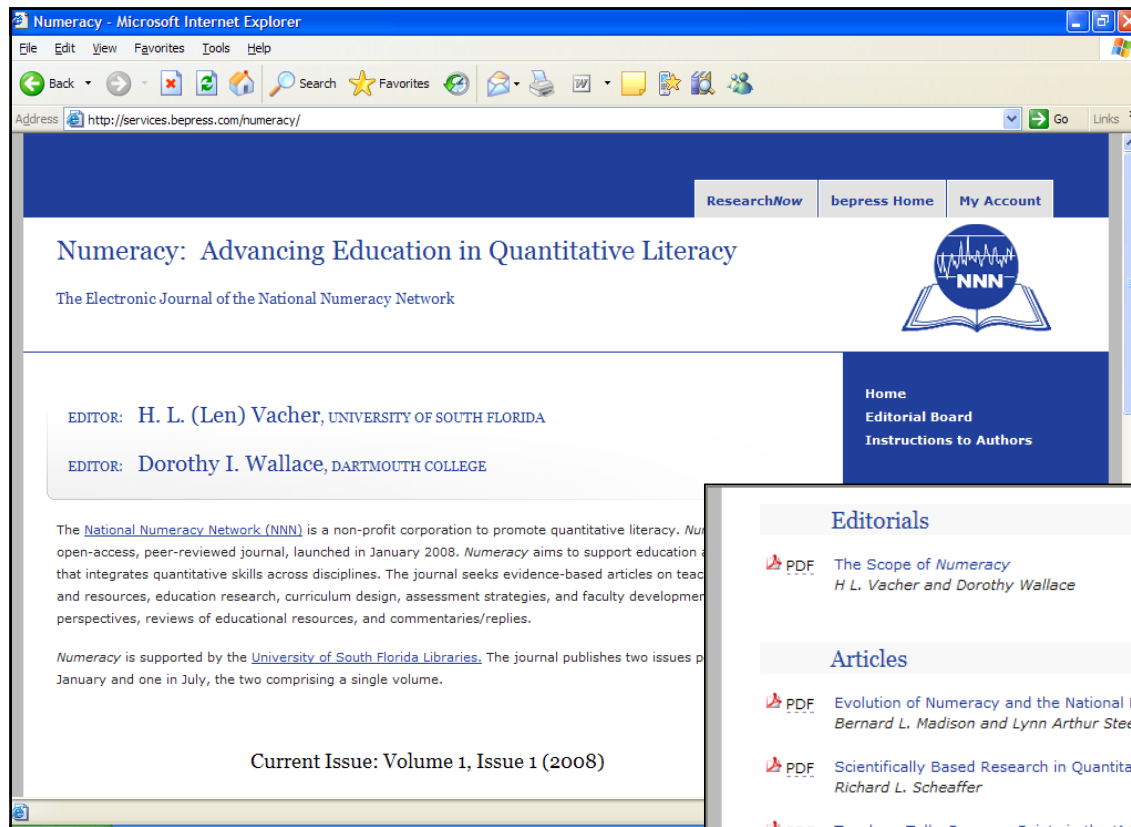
Numeracy - Microsoft Internet Explorer

File Edit View Favorites Tools Help

Back Search Favorites

Address http://services.bepress.com/numeracy/ Go Links

ResearchNow bepress Home My Account

Numeracy: Advancing Education in Quantitative Literacy

The Electronic Journal of the National Numeracy Network

NNN

Home
Editorial Board
Instructions to Authors

EDITOR: H. L. (Len) Vacher, UNIVERSITY OF SOUTH FLORIDA

EDITOR: Dorothy I. Wallace, DARTMOUTH COLLEGE

The National Numeracy Network (NNN) is a non-profit corporation to promote quantitative literacy. Nu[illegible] open-access, peer-reviewed journal, launched in January 2008. Numeracy aims to support education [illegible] that integrates quantitative skills across disciplines. The journal seeks evidence-based articles on teac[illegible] and resources, education research, curriculum design, assessment strategies, and faculty developme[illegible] perspectives, reviews of educational resources, and commentaries/replies.

Numeracy is supported by the University of South Florida Libraries. The journal publishes two issues p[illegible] January and one in July, the two comprising a single volume.

Current Issue: Volume 1, Issue 1 (2008)

Editorials

PDF The Scope of Numeracy
H L. Vacher and Dorothy Wallace

Articles

PDF Evolution of Numeracy and the National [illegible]
Bernard L. Madison and Lynn Arthur Stee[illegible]

PDF Scientifically Based Research in Quantita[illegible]
Richard L. Scheaffer